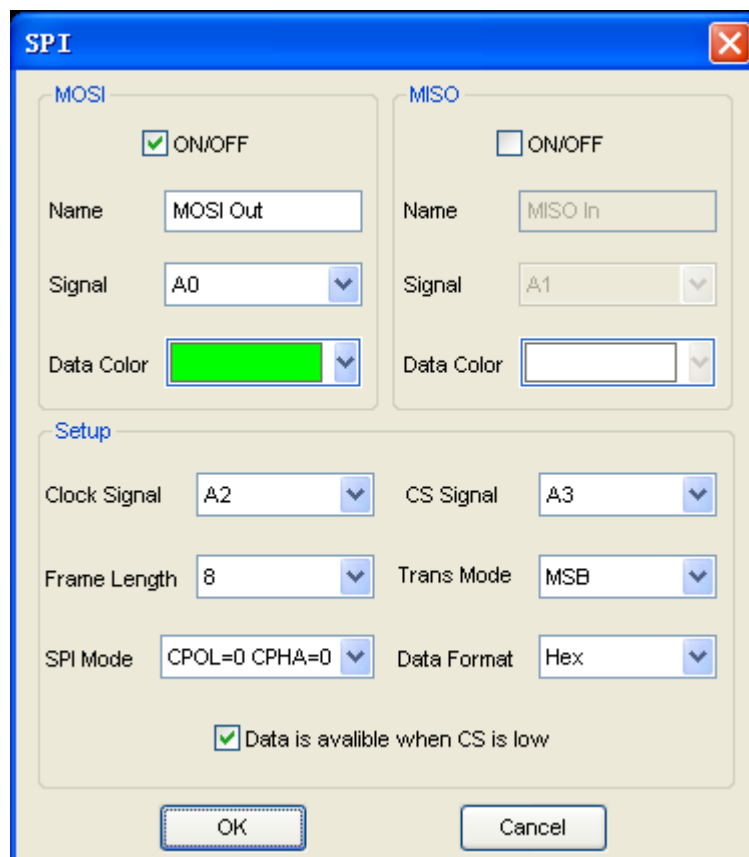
SPI

MOSI

ON/OFF

Name MOSI Out

Signal A0

Data Color

MISO

ON/OFF

Name MISO In

Signal A1

Data Color

Setup

Clock Signal A2

CS Signal A3

Frame Length 8

Trans Mode MSB

SPI Mode CPOL=0 CPHA=0

Data Format Hex

Data is avalible when CS is low

OK

Cancel